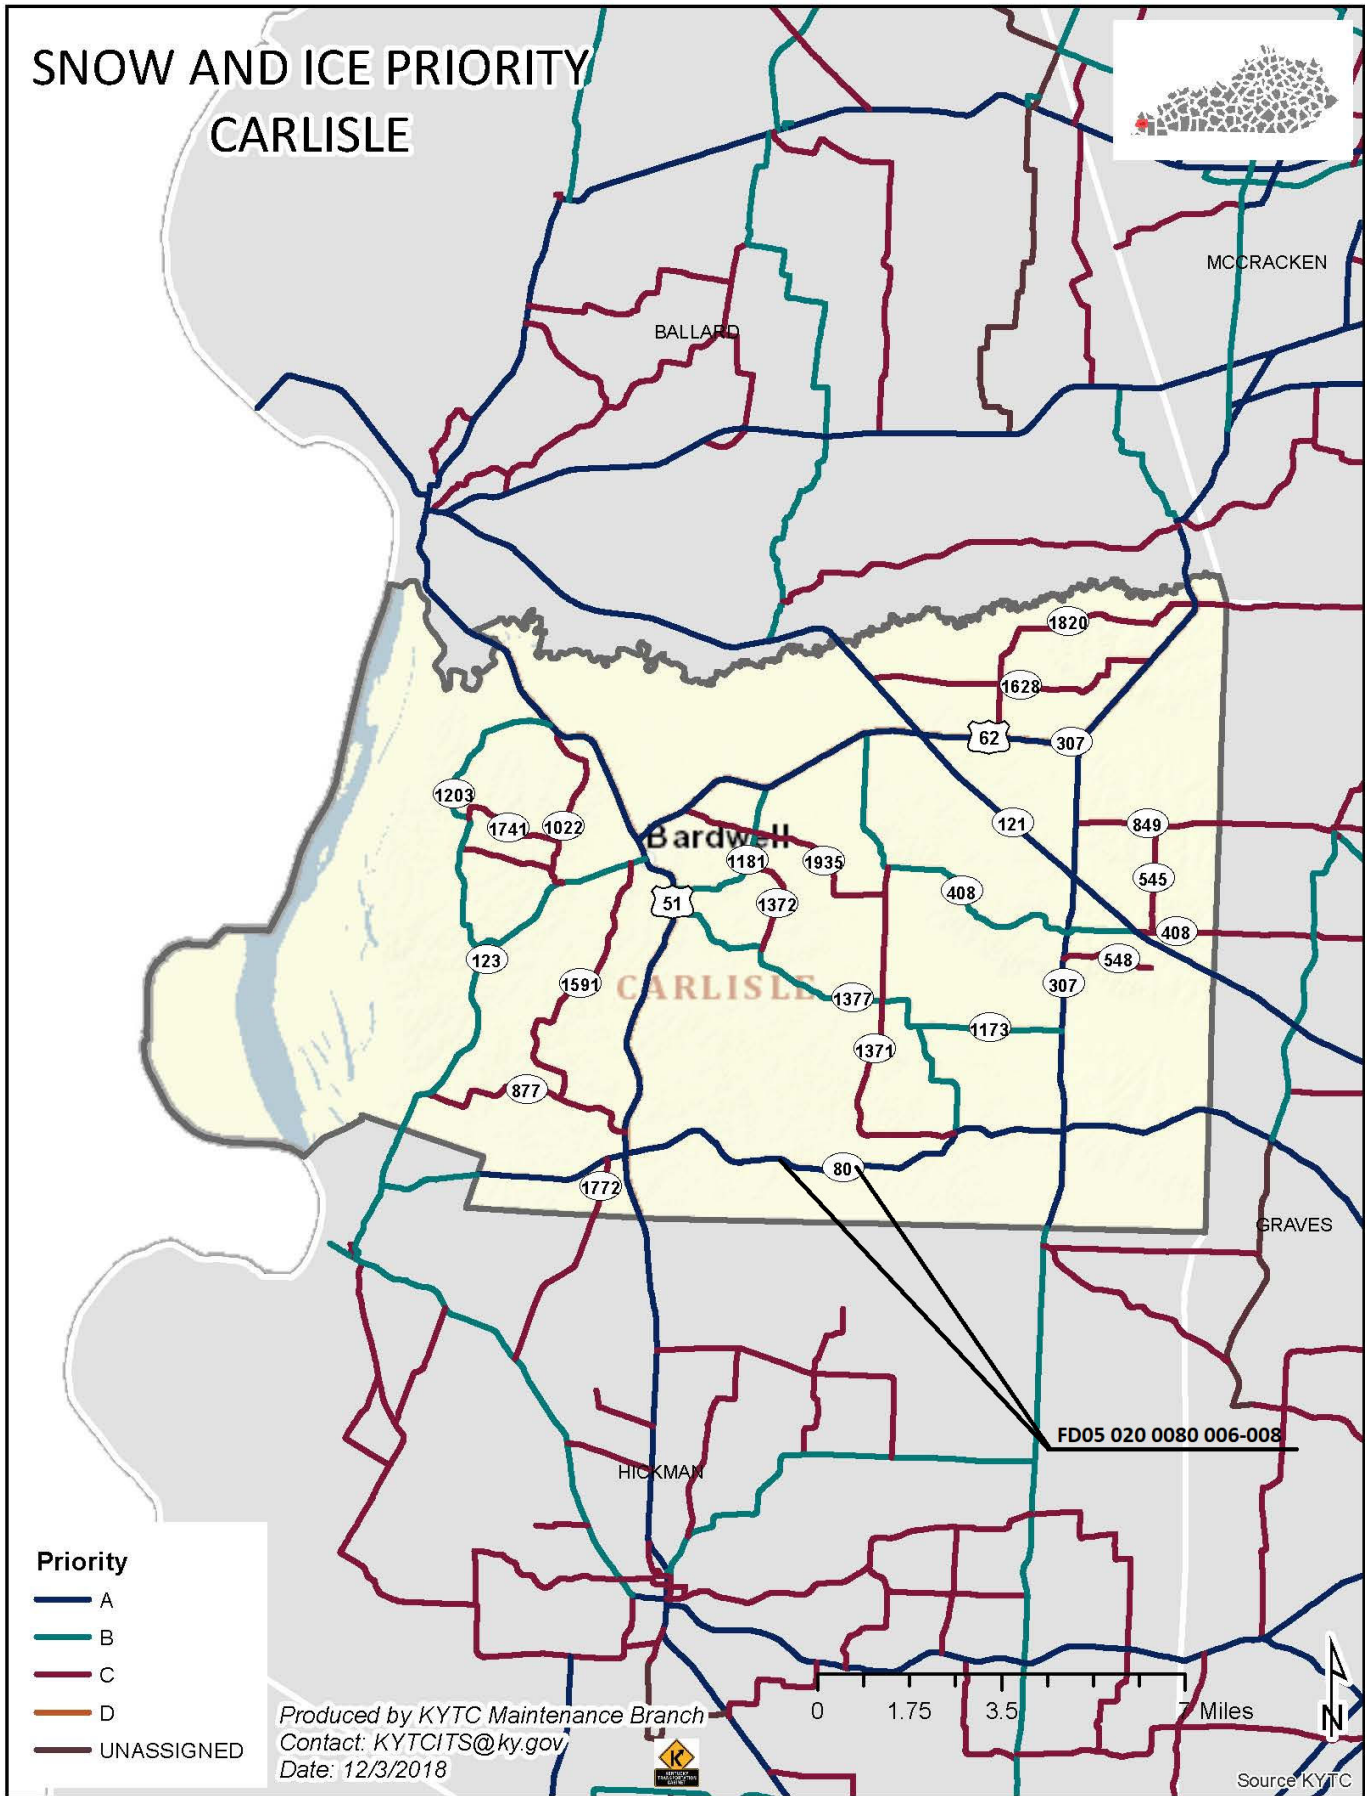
SNOW AND ICE PRIORITY
CARLISLE

MCCRACKEN

BALLARD

1820
1628
62
307
1203
1741
1022
Bardwell
121
849
1181
1935
545
408
51
1372
408
123
548
1591
CARLISLE
1377
307
1173
1371
877
80
1772
GRAVES

FD05 020 0080 006-008

HICKMAN

Priority
A
B
C
D
UNASSIGNED

Produced by KYTC Maintenance Branch
Contact: KYTCITS@ky.gov
Date: 12/3/2018

0 1.75 3.5 7 Miles

N

Source KYTC